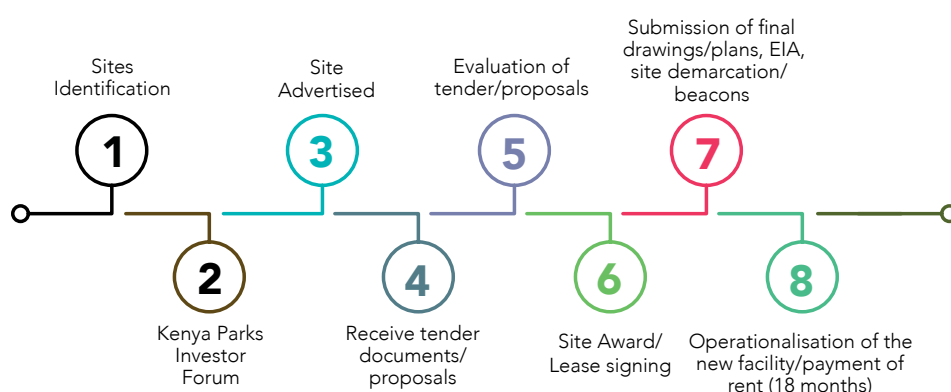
Sites Identification

1

2

Kenya Parks Investor Forum

Site Advertised

3

4

Receive tender documents/ proposals

Evaluation of tender/proposals

5

6

Site Award/ Lease signing

Submission of final drawings/plans, EIA, site demarcation/ beacons

7

8

Operationalisation of the new facility/payment of rent (18 months)